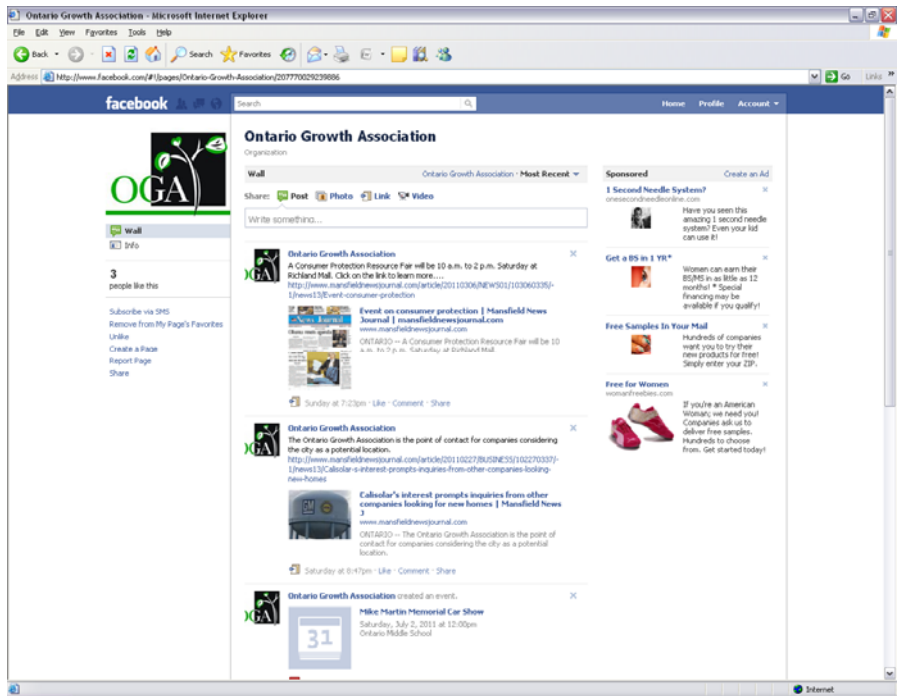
Ontario Growth Association - Microsoft Internet Explorer

File Edit View Favorites Tools Help

Back Search Favorites

Address http://www.facebook.com/#!/pages/Ontario-Growth-Association/207770029239886 Go Links

facebook Search Home Profile Account

OGA

Wall
Info

3
people like this

Subscribe via SMS
Remove from My Page's Favorites
Unlike
Create a Page
Report Page
Share

Ontario Growth Association
Organization

Wall Ontario Growth Association · Most Recent

Share: Post Photo Link Video

Write something...

Ontario Growth Association
A Consumer Protection Resource Fair will be 10 a.m. to 2 p.m. Saturday at Richland Mall. Click on the link to learn more.....
http://www.mansfieldnewsjournal.com/article/20110306/NEWS01/103060335/-1/news13/Event-consumer-protection

Event on consumer protection | Mansfield News Journal | mansfieldnewsjournal.com
www.mansfieldnewsjournal.com
ONTARIO -- A Consumer Protection Resource Fair will be 10 a.m. to 2 p.m. Saturday at Richland Mall.

Sunday at 7:23pm · Like · Comment · Share

Ontario Growth Association
The Ontario Growth Association is the point of contact for companies considering the city as a potential location.
http://www.mansfieldnewsjournal.com/article/20110227/BUSINESS/102270337/-1/news13/Calisolar-s-interest-prompts-inquiries-from-other-companies-looking-new-homes

Calisolar's interest prompts inquiries from other companies looking for new homes | Mansfield News J
www.mansfieldnewsjournal.com
ONTARIO -- The Ontario Growth Association is the point of contact for companies considering the city as a potential location.

Saturday at 8:47pm · Like · Comment · Share

Ontario Growth Association created an event.
Mike Martin Memorial Car Show
Saturday, July 2, 2011 at 12:00pm
Ontario Middle School

31

Sponsored Create an Ad

1 Second Needle Systems?
onesecondneedleonline.com
Have you seen this amazing 1 second needle system? Even your kid can use it!

Get a BS in 1 YR*
Women can earn their BS/MS in as little as 12 months! * Special financing may be available if you qualify!

Free Samples In Your Mail
Hundreds of companies want you to try their new products for free! Simply enter your ZIP.

Free for Women
womanfreebies.com
If you're an American Woman; we need you! Companies ask us to deliver free samples. Hundreds to choose from. Get started today!

Internet